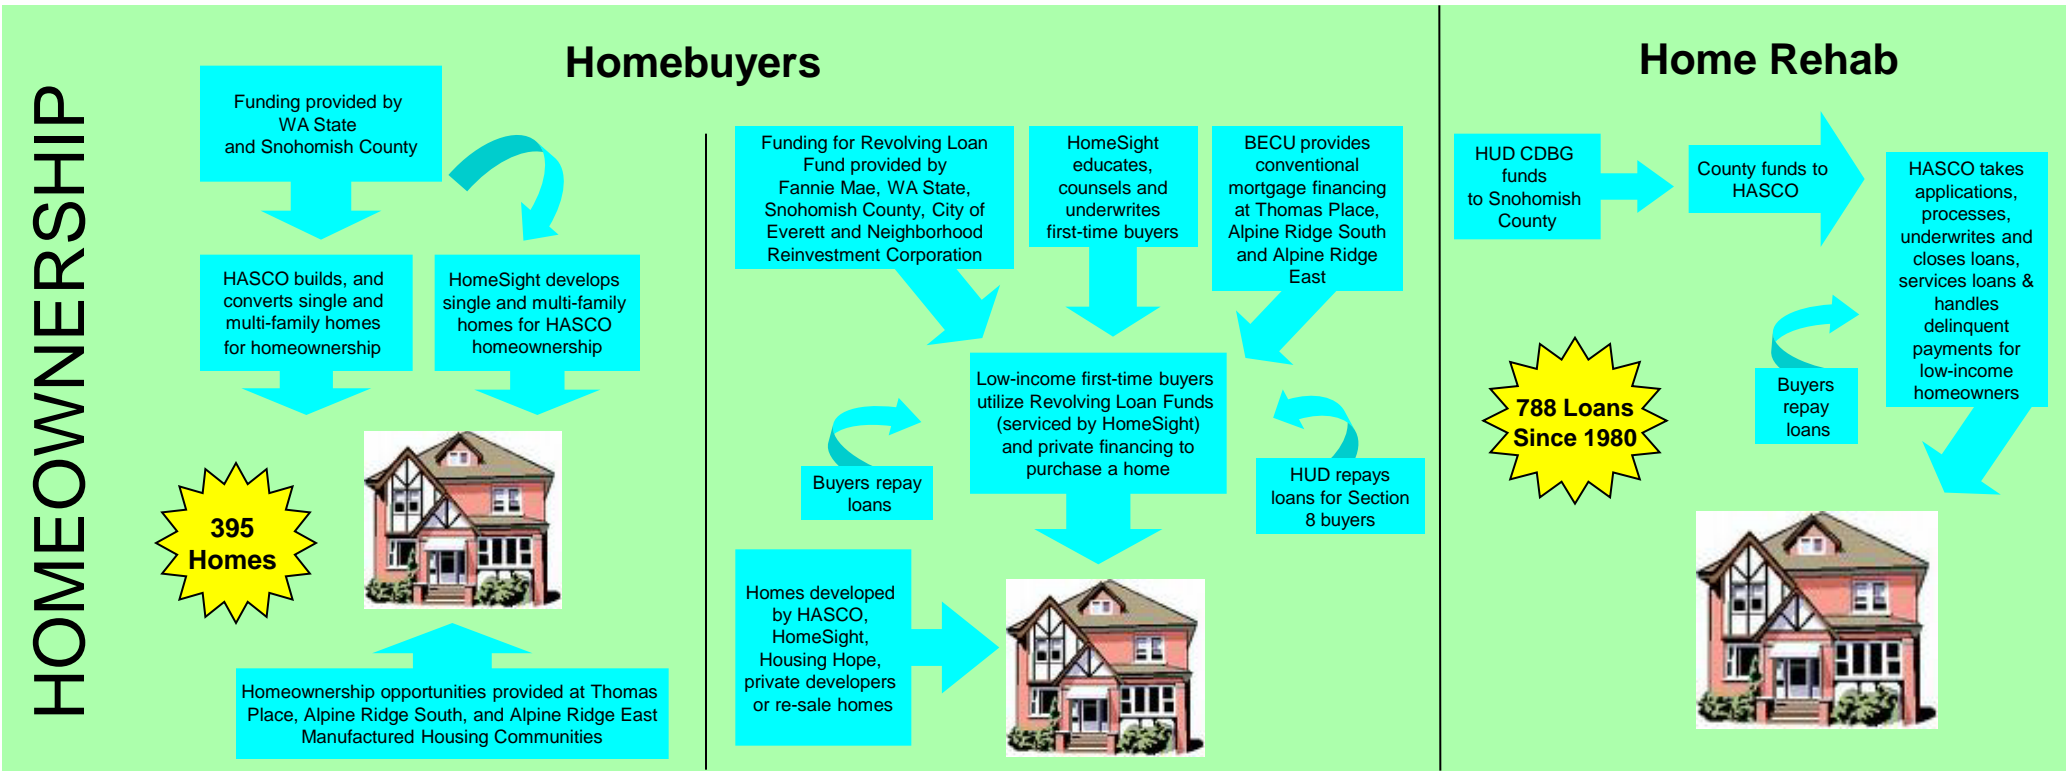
HOMEOWNERSHIP

Homebuyers

Funding provided by WA State and Snohomish County

HASCO builds, and converts single and multi-family homes for homeownership

HomeSight develops single and multi-family homes for HASCO homeownership

395 Homes

Homeownership opportunities provided at Thomas Place, Alpine Ridge South, and Alpine Ridge East Manufactured Housing Communities

Funding for Revolving Loan Fund provided by Fannie Mae, WA State, Snohomish County, City of Everett and Neighborhood Reinvestment Corporation

HomeSight educates, counsels and underwrites first-time buyers

BECU provides conventional mortgage financing at Thomas Place, Alpine Ridge South and Alpine Ridge East

Low-income first-time buyers utilize Revolving Loan Funds (serviced by HomeSight) and private financing to purchase a home

Buyers repay loans

HUD repays loans for Section 8 buyers

Homes developed by HASCO, HomeSight, Housing Hope, private developers or re-sale homes

Home Rehab

HUD CDBG funds to Snohomish County

County funds to HASCO

HASCO takes applications, processes, underwrites and closes loans, services loans & handles delinquent payments for low-income homeowners

Buyers repay loans

788 Loans Since 1980